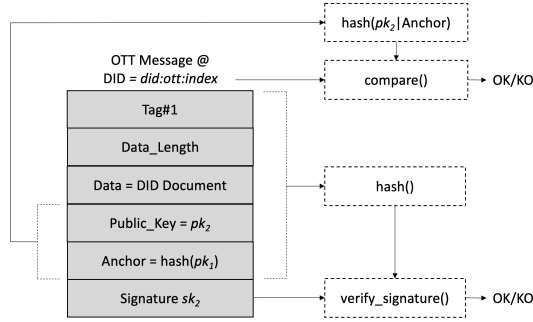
hash($pk_2$|Anchor)

OTT Message @
DID = *did:ott:index*

compare()

OK/KO

Tag#1

Data_Length

Data = DID Document

hash()

Public_Key = $pk_2$

Anchor = hash($pk_1$)

Signature $sk_2$

verify_signature()

OK/KO